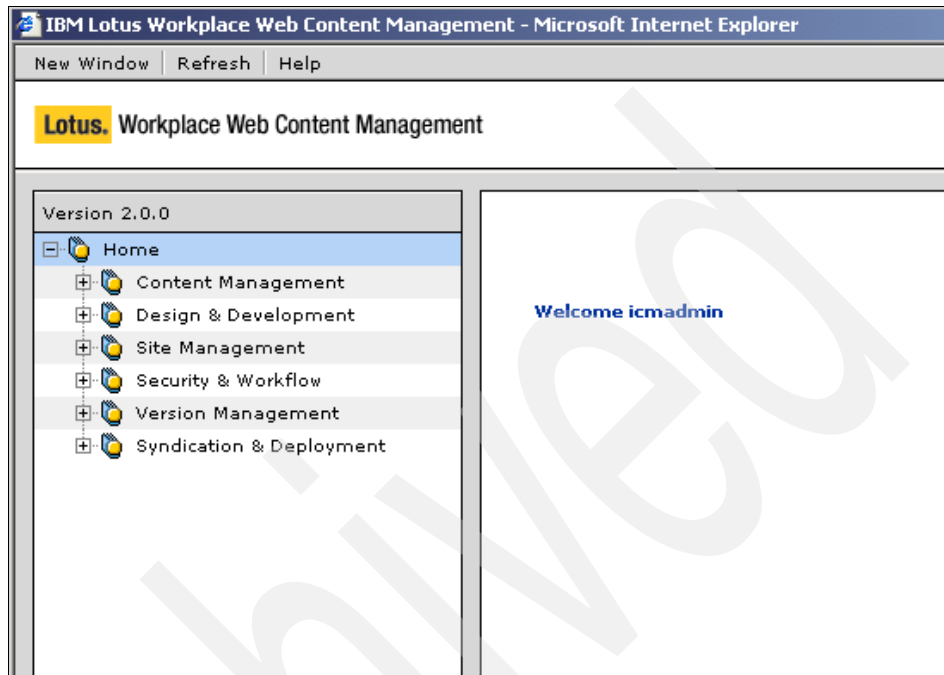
IBM Lotus Workplace Web Content Management - Microsoft Internet Explorer

New Window | Refresh | Help

Lotus. Workplace Web Content Management

Version 2.0.0

Home
Content Management
Design & Development
Site Management
Security & Workflow
Version Management
Syndication & Deployment

Welcome icmadmin

hived